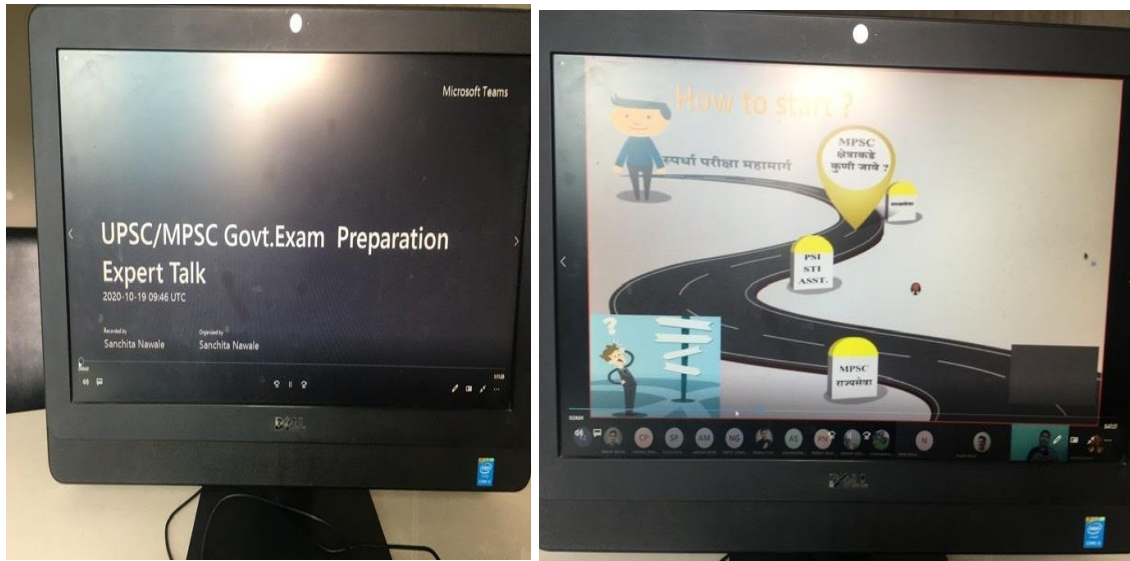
Microsoft Teams

UPSC/MPSC Govt.Exam Preparation Expert Talk

2020-10-19 09:46 UTC

Recorded by
Sanchita Nawale

Organized by
Sanchita Nawale

DELL

How to start ?

स्पर्धा परीक्षा महामार्ग

MPSC
सेवाकडे
कुणी जावे ?

PSI
STI
ASST.

MPSC
राज्यसेवा

CP SP AM NG AS RN N

DELL